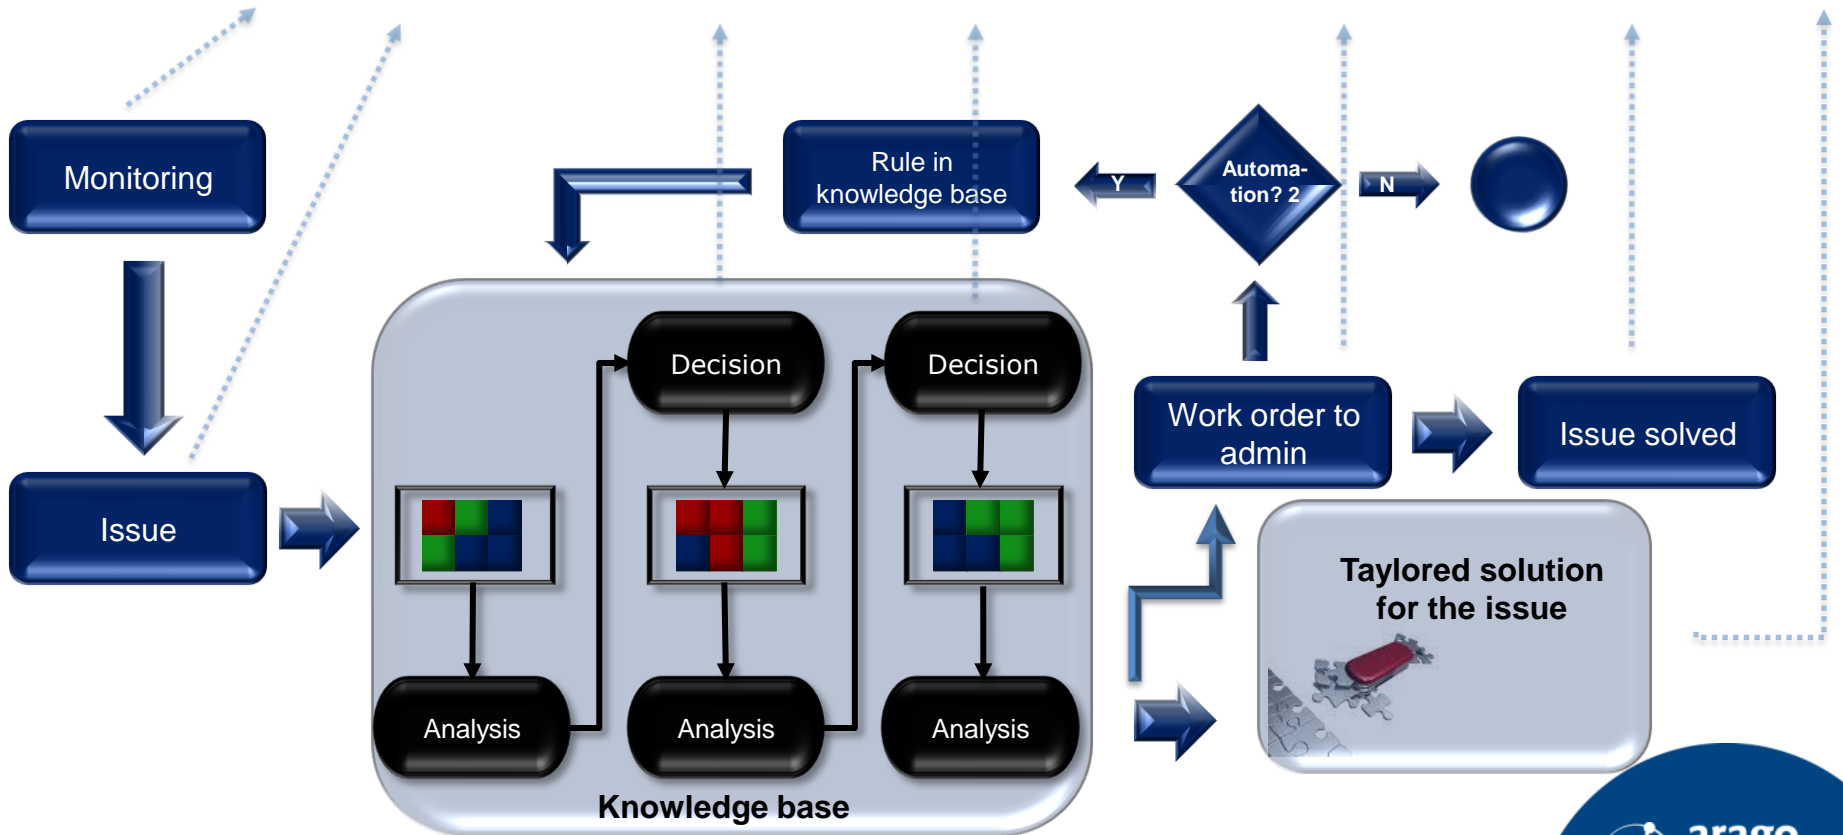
Monitoring

Rule in knowledge base

Y

Automation? 2

N

Issue

Decision

Decision

Work order to admin

Issue solved

Taylored solution for the issue

Analysis

Analysis

Analysis

Knowledge base

arago